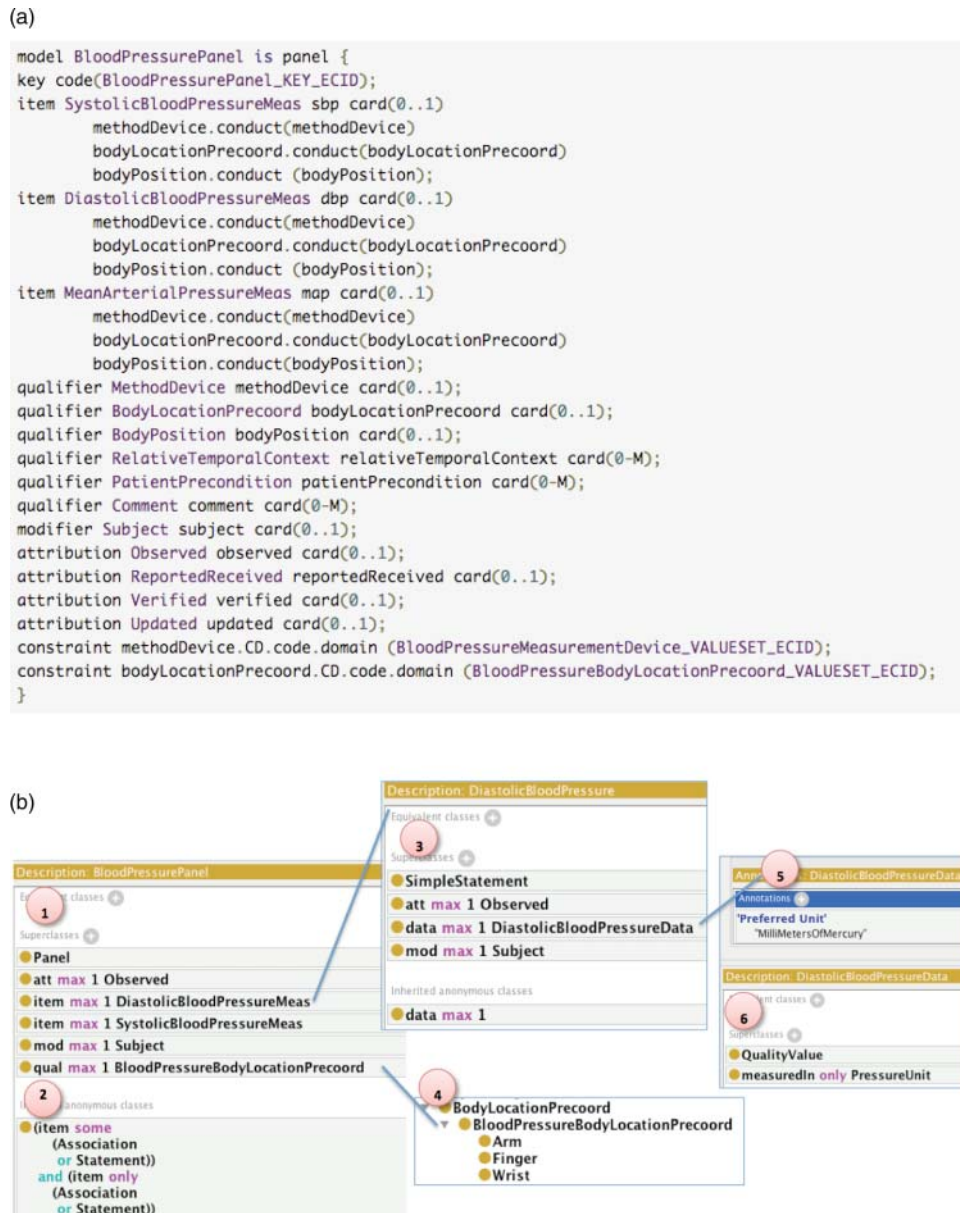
(a)

model BloodPressurePanel is panel {
key code(BloodPressurePanel_KEY_ECID);
item SystolicBloodPressureMeas sbp card(0..1)
methodDevice.conduct(methodDevice)
bodyLocationPrecoord.conduct(bodyLocationPrecoord)
bodyPosition.conduct (bodyPosition);
item DiastolicBloodPressureMeas dbp card(0..1)
methodDevice.conduct(methodDevice)
bodyLocationPrecoord.conduct(bodyLocationPrecoord)
bodyPosition.conduct (bodyPosition);
item MeanArterialPressureMeas map card(0..1)
methodDevice.conduct(methodDevice)
bodyLocationPrecoord.conduct(bodyLocationPrecoord)
bodyPosition.conduct(bodyPosition);
qualifier MethodDevice methodDevice card(0..1);
qualifier BodyLocationPrecoord bodyLocationPrecoord card(0..1);
qualifier BodyPosition bodyPosition card(0..1);
qualifier RelativeTemporalContext relativeTemporalContext card(0-M);
qualifier PatientPrecondition patientPrecondition card(0-M);
qualifier Comment comment card(0-M);
modifier Subject subject card(0..1);
attribution Observed observed card(0..1);
attribution ReportedReceived reportedReceived card(0..1);
attribution Verified verified card(0..1);
attribution Updated updated card(0..1);
constraint methodDevice.CD.code.domain (BloodPressureMeasurementDevice_VALUESET_ECID);
constraint bodyLocationPrecoord.CD.code.domain (BloodPressureBodyLocationPrecoord_VALUESET_ECID);
}

(b)

Description: BloodPressurePanel
1
Equivalent classes
Superclasses
Panel
att max 1 Observed
item max 1 DiastolicBloodPressureMeas
item max 1 SystolicBloodPressureMeas
mod max 1 Subject
qual max 1 BloodPressureBodyLocationPrecoord
2
Inherited anonymous classes
(item some (Association or Statement)) and (item only (Association or Statement))

Description: DiastolicBloodPressure
Equivalent classes
3
Superclasses
SimpleStatement
att max 1 Observed
data max 1 DiastolicBloodPressureData
mod max 1 Subject
Inherited anonymous classes
data max 1

4
BodyLocationPrecoord
BloodPressureBodyLocationPrecoord
Arm
Finger
Wrist

Annotations: DiastolicBloodPressureData
5
Annotations
'Preferred Unit'
"MilliMetersOfMercury"

Description: DiastolicBloodPressureData
Equivalent classes
6
Superclasses
QualityValue
measuredIn only PressureUnit